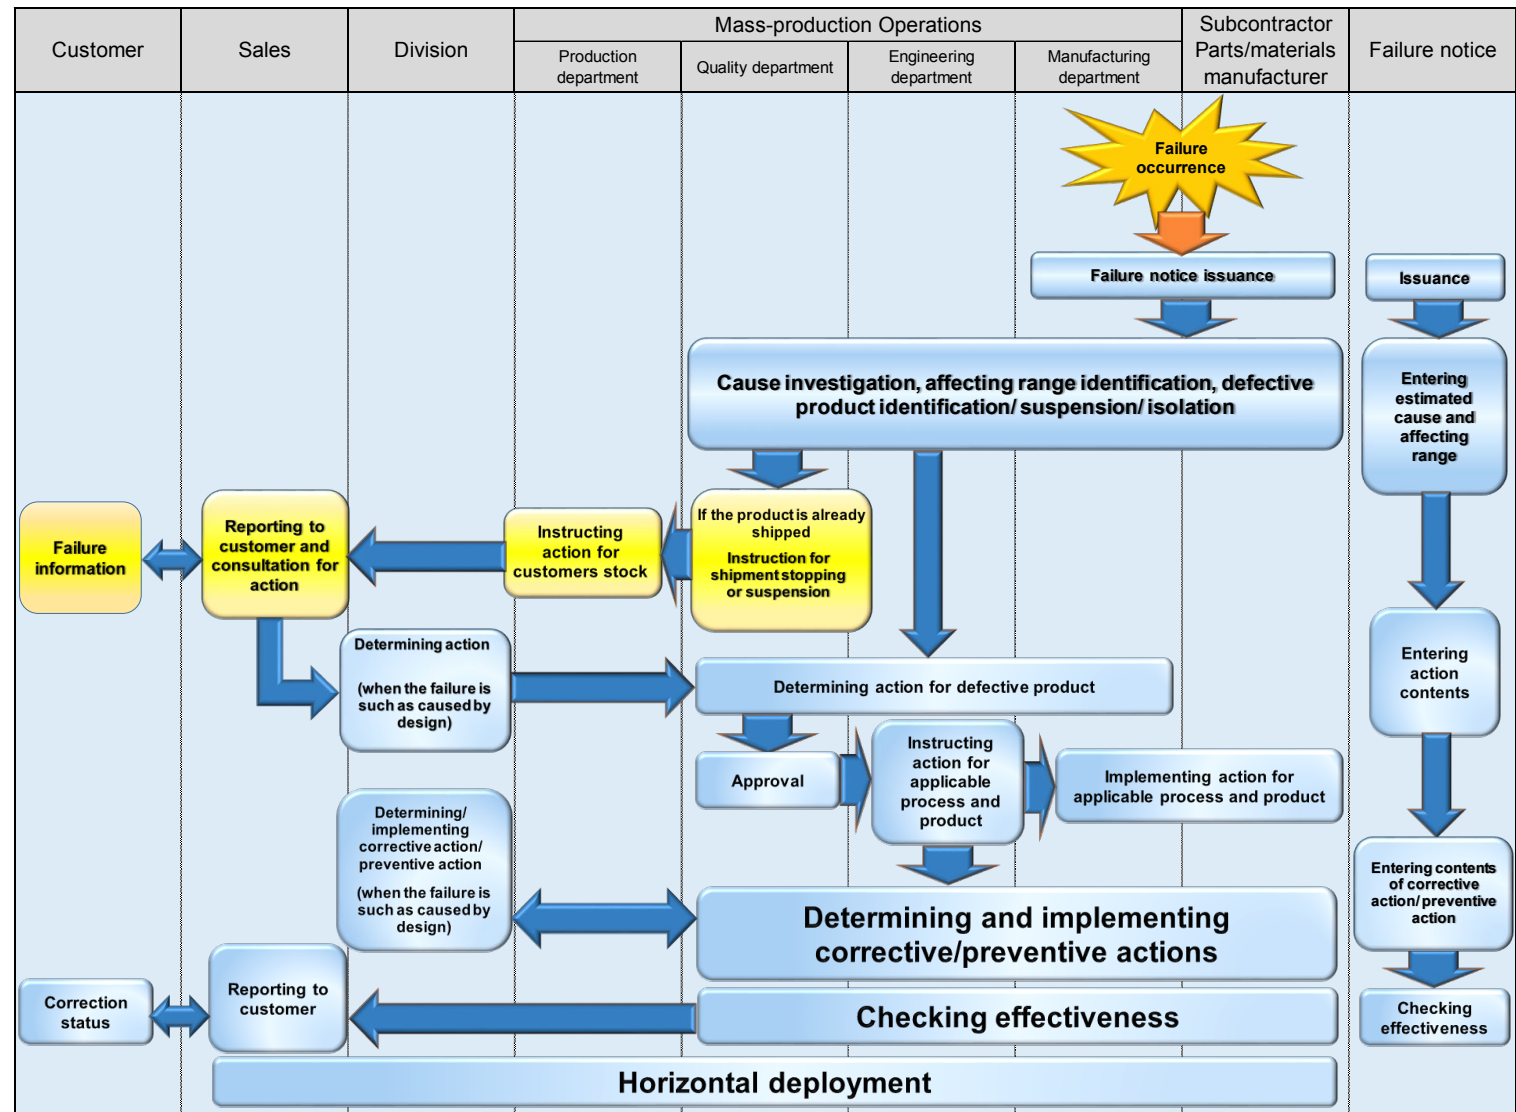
| Customer | Sales | Division | Mass-production Operations: Production department | Quality department | Engineering department | Manufacturing department | Subcontractor Parts/materials manufacturer | Failure notice |
|---|---|---|---|---|---|---|---|---|

Failure occurrence

Failure notice issuance

Issuance

Cause investigation, affecting range identification, defective product identification/ suspension/ isolation

Entering estimated cause and affecting range

Failure information

Reporting to customer and consultation for action

Instructing action for customers stock

If the product is already shipped

Instruction for shipment stopping or suspension

Determining action

(when the failure is such as caused by design)

Determining action for defective product

Entering action contents

Approval

Instructing action for applicable process and product

Implementing action for applicable process and product

Determining/ implementing corrective action/ preventive action

(when the failure is such as caused by design)

Entering contents of corrective action/ preventive action

Determining and implementing corrective/preventive actions

Correction status

Reporting to customer

Checking effectiveness

Checking effectiveness

Horizontal deployment